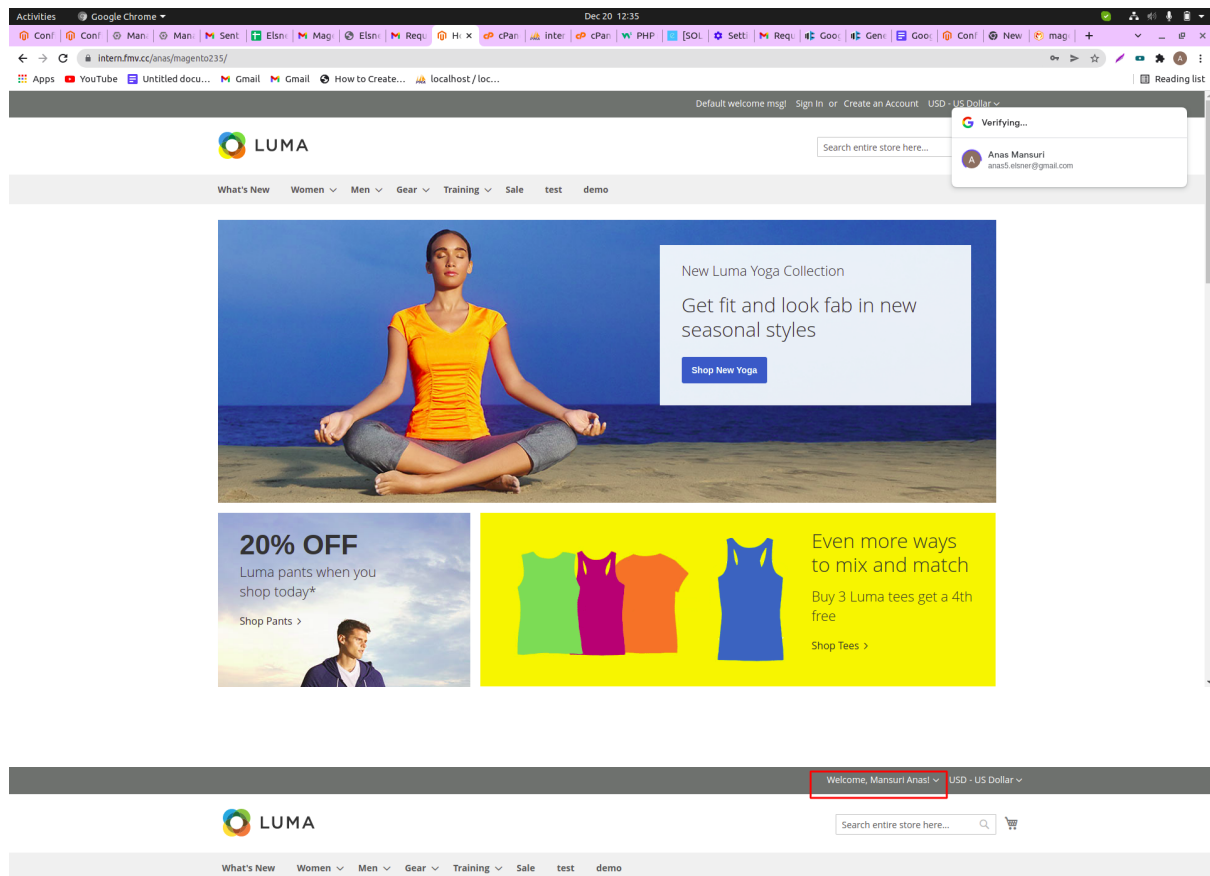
Activities Google Chrome ▾ Dec 20 12:35

Conf | Conf | Mana | Mana | Sent | Elsne | Mage | Elsne | Requ | He × | cPan | inter | cPan | PHP | [SOL | Setti | Requ | Goog | Gene | Goog | Conf | New | mag | +

intern.fmv.cc/anas/magento235/

Apps YouTube Untitled docu... Gmail Gmail How to Create... localhost / loc... Reading list

Default welcome msg! Sign In or Create an Account USD - US Dollar

Verifying...

Anas Mansuri
anas5.elsner@gmail.com

LUMA

Search entire store here...

What's New Women Men Gear Training Sale test demo

New Luma Yoga Collection

Get fit and look fab in new seasonal styles

Shop New Yoga

20% OFF
Luma pants when you shop today*

Shop Pants >

Even more ways to mix and match

Buy 3 Luma tees get a 4th free

Shop Tees >

Welcome, Mansuri Anas! USD - US Dollar

LUMA

Search entire store here...

What's New Women Men Gear Training Sale test demo